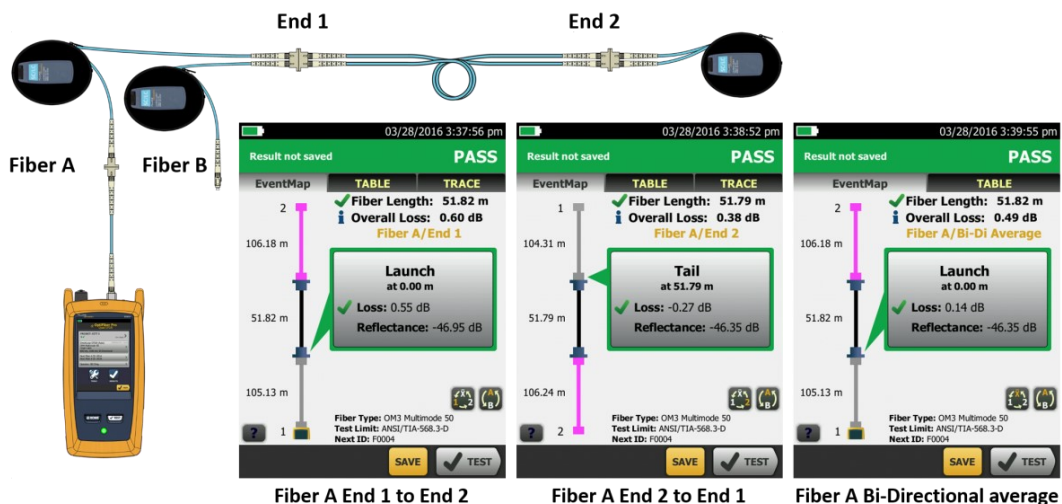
End 1

End 2

Fiber A

Fiber B

03/28/2016 3:37:56 pm
Result not saved
PASS
EventMap
TABLE
TRACE
2
Fiber Length: 51.82 m
Overall Loss: 0.60 dB
Fiber A/End 1
106.18 m
Launch
at 0.00 m
51.82 m
Loss: 0.55 dB
Reflectance: -46.95 dB
105.13 m
1
?
Fiber Type: OM3 Multimode 50
Test Limit: ANSI/TIA-568.3-D
Next ID: F0004
SAVE
TEST

03/28/2016 3:38:52 pm
Result not saved
PASS
EventMap
TABLE
TRACE
1
Fiber Length: 51.79 m
Overall Loss: 0.38 dB
Fiber A/End 2
104.31 m
Tail
at 51.79 m
51.79 m
Loss: -0.27 dB
Reflectance: -46.35 dB
106.24 m
2
?
Fiber Type: OM3 Multimode 50
Test Limit: ANSI/TIA-568.3-D
Next ID: F0004
SAVE
TEST

03/28/2016 3:39:55 pm
Result not saved
PASS
EventMap
TABLE
2
Fiber Length: 51.82 m
Overall Loss: 0.49 dB
Fiber A/Bi-Di Average
106.18 m
Launch
at 0.00 m
51.82 m
Loss: 0.14 dB
Reflectance: -46.35 dB
105.13 m
1
?
Fiber Type: OM3 Multimode 50
Test Limit: ANSI/TIA-568.3-D
Next ID: F0004
SAVE
TEST

Fiber A End 1 to End 2

Fiber A End 2 to End 1

Fiber A Bi-Directional average